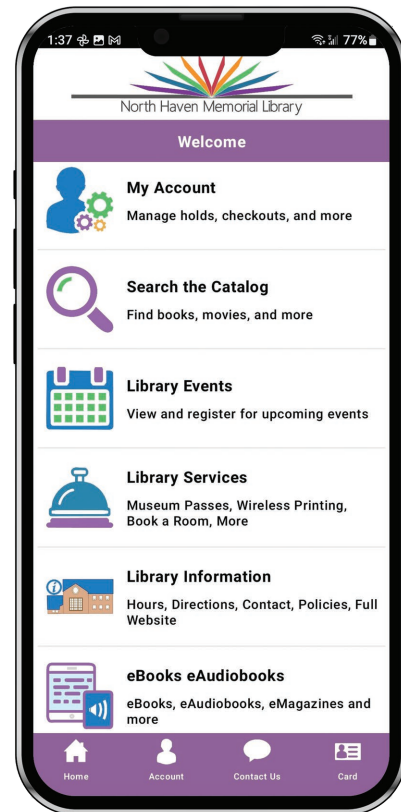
1:37 77%

North Haven Memorial Library

Welcome

My Account
Manage holds, checkouts, and more

Search the Catalog
Find books, movies, and more

Library Events
View and register for upcoming events

Library Services
Museum Passes, Wireless Printing, Book a Room, More

Library Information
Hours, Directions, Contact, Policies, Full Website

eBooks eAudiobooks
eBooks, eAudiobooks, eMagazines and more

Home
Account
Contact Us
Card